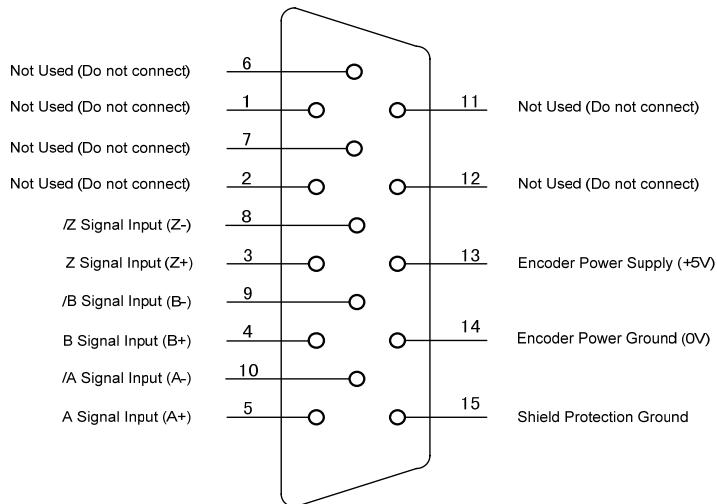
Not Used (Do not connect) 6
Not Used (Do not connect) 1
11 Not Used (Do not connect)
Not Used (Do not connect) 7
Not Used (Do not connect) 2
12 Not Used (Do not connect)
/Z Signal Input (Z-) 8
Z Signal Input (Z+) 3
13 Encoder Power Supply (+5V)
/B Signal Input (B-) 9
B Signal Input (B+) 4
14 Encoder Power Ground (0V)
/A Signal Input (A-) 10
A Signal Input (A+) 5
15 Shield Protection Ground